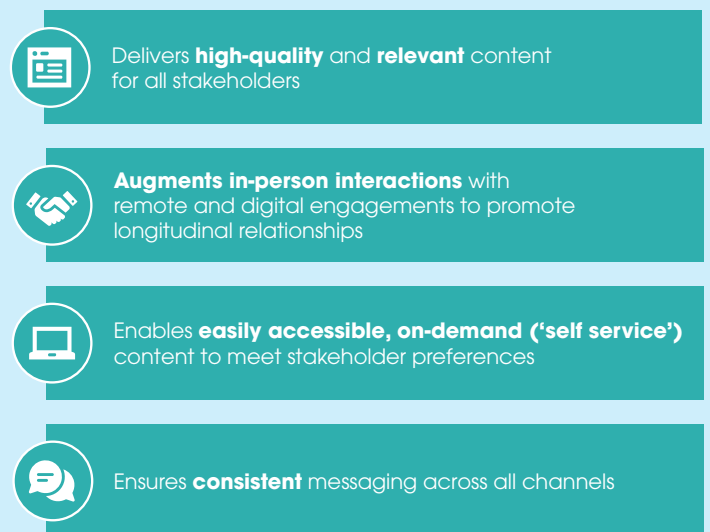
Delivers **high-quality** and **relevant** content for all stakeholders

**Augments in-person interactions** with remote and digital engagements to promote longitudinal relationships

Enables **easily accessible, on-demand ('self service')** content to meet stakeholder preferences

Ensures **consistent** messaging across all channels